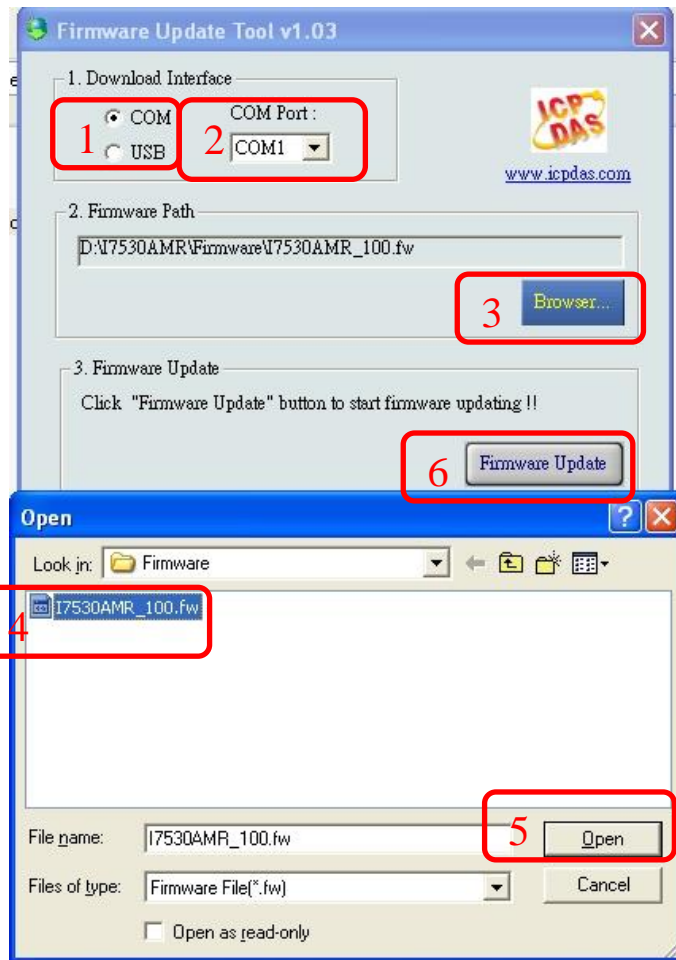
Firmware Update Tool v1.03

1. Download Interface

1

COM

USB

2

COM Port :

COM1

ICP DAS

www.icpdas.com

2. Firmware Path

D:\I7530AMR\Firmware\I7530AMR_100.fw

3

Browser...

3. Firmware Update

Click "Firmware Update" button to start firmware updating !!

6

Firmware Update

Open

Look in: Firmware

4

I7530AMR_100.fw

File name: I7530AMR_100.fw

5

Open

Files of type: Firmware File(*.fw)

Cancel

Open as read-only